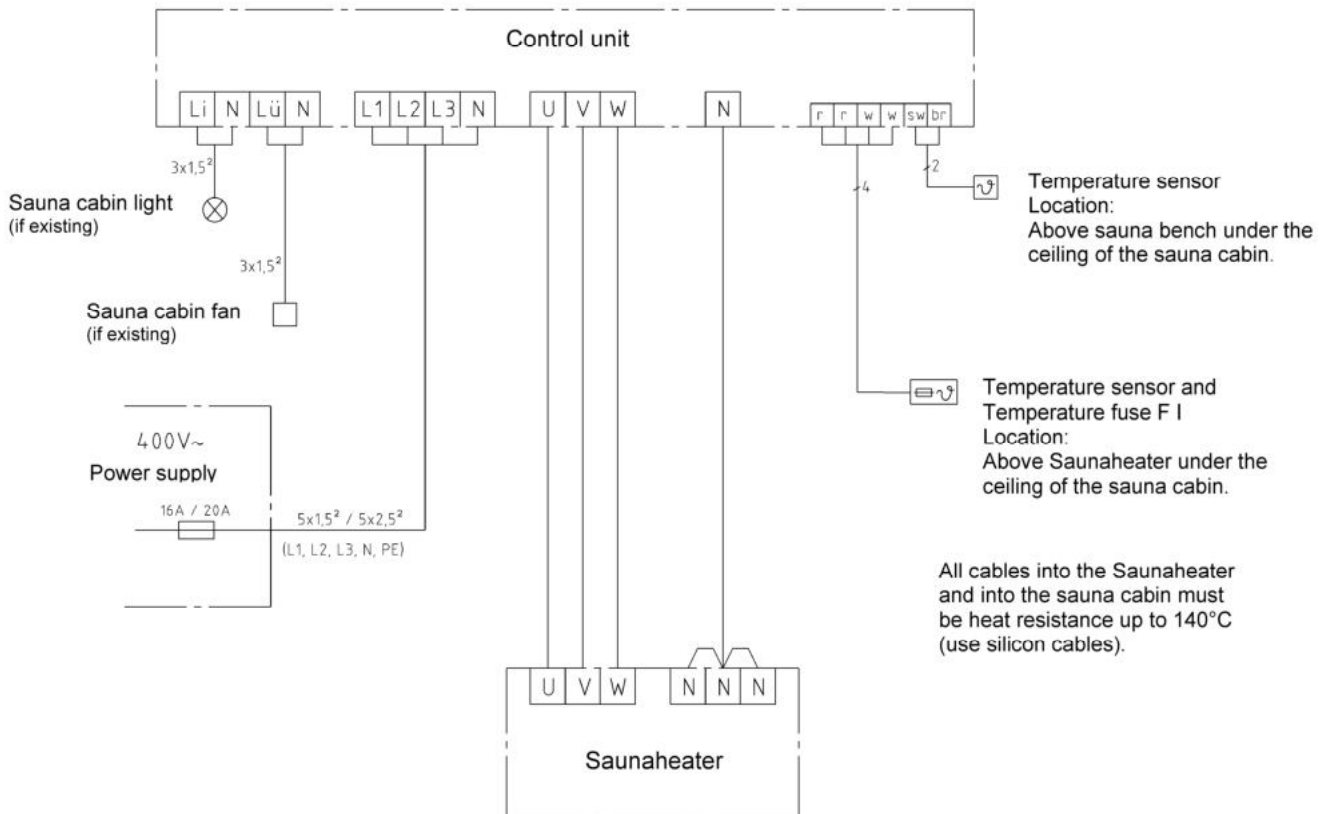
Control unit

Li N Lü N L1 L2 L3 N U V W N r r w w sw br

3x1,5²

Sauna cabin light
(if existing)

3x1,5²

Sauna cabin fan
(if existing)

4

2

Temperature sensor
Location:
Above sauna bench under the ceiling of the sauna cabin.

Temperature sensor and Temperature fuse F I
Location:
Above Saunaheater under the ceiling of the sauna cabin.

400V~
Power supply

16A / 20A

5x1,5² / 5x2,5²
(L1, L2, L3, N, PE)

All cables into the Saunaheater and into the sauna cabin must be heat resistance up to 140°C (use silicon cables).

U V W N N N

Saunaheater